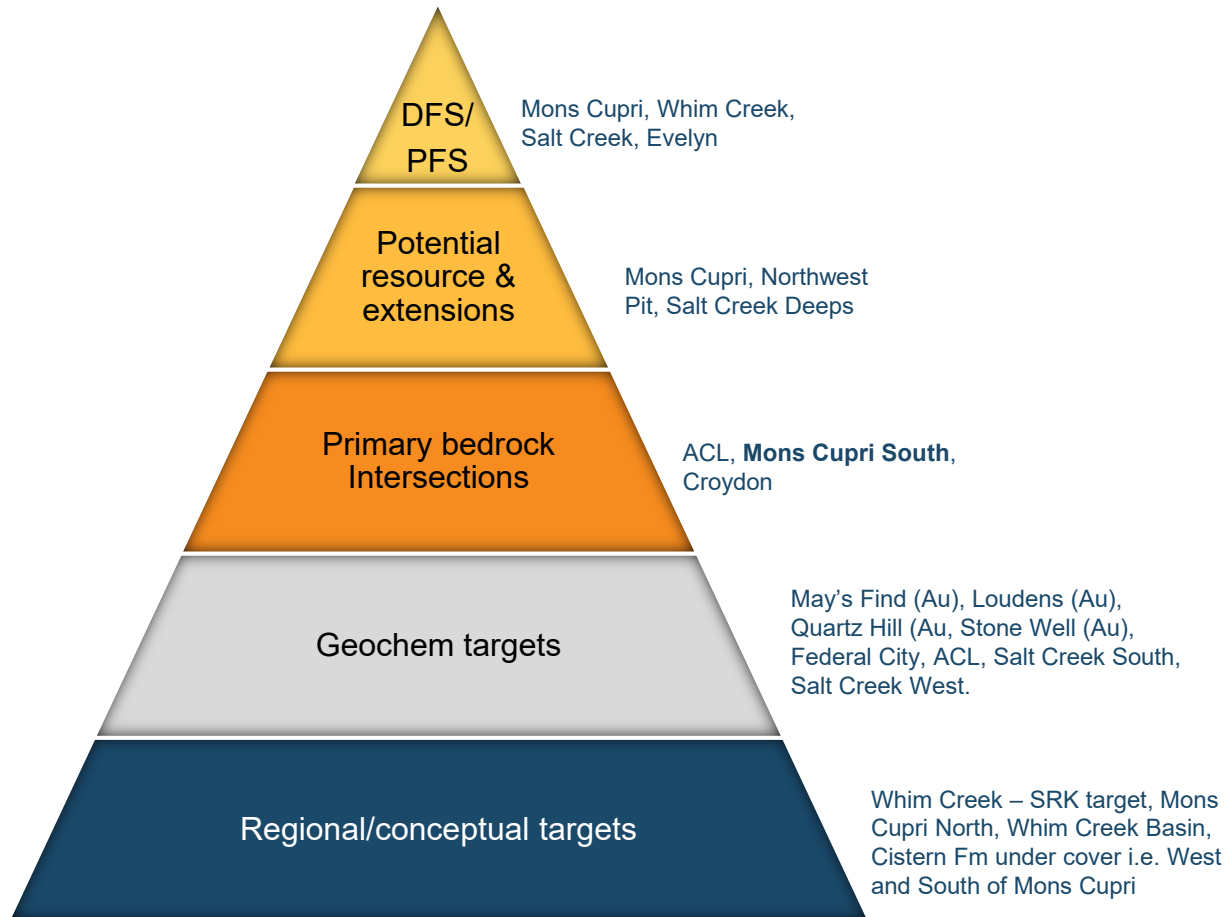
DFS/
PFS

Mons Cupri, Whim Creek, Salt Creek, Evelyn

Potential resource & extensions

Mons Cupri, Northwest Pit, Salt Creek Deeps

Primary bedrock Intersections

ACL, **Mons Cupri South**, Croydon

Geochem targets

May's Find (Au), Loudens (Au), Quartz Hill (Au, Stone Well (Au), Federal City, ACL, Salt Creek South, Salt Creek West.

Regional/conceptual targets

Whim Creek – SRK target, Mons Cupri North, Whim Creek Basin, Cistern Fm under cover i.e. West and South of Mons Cupri